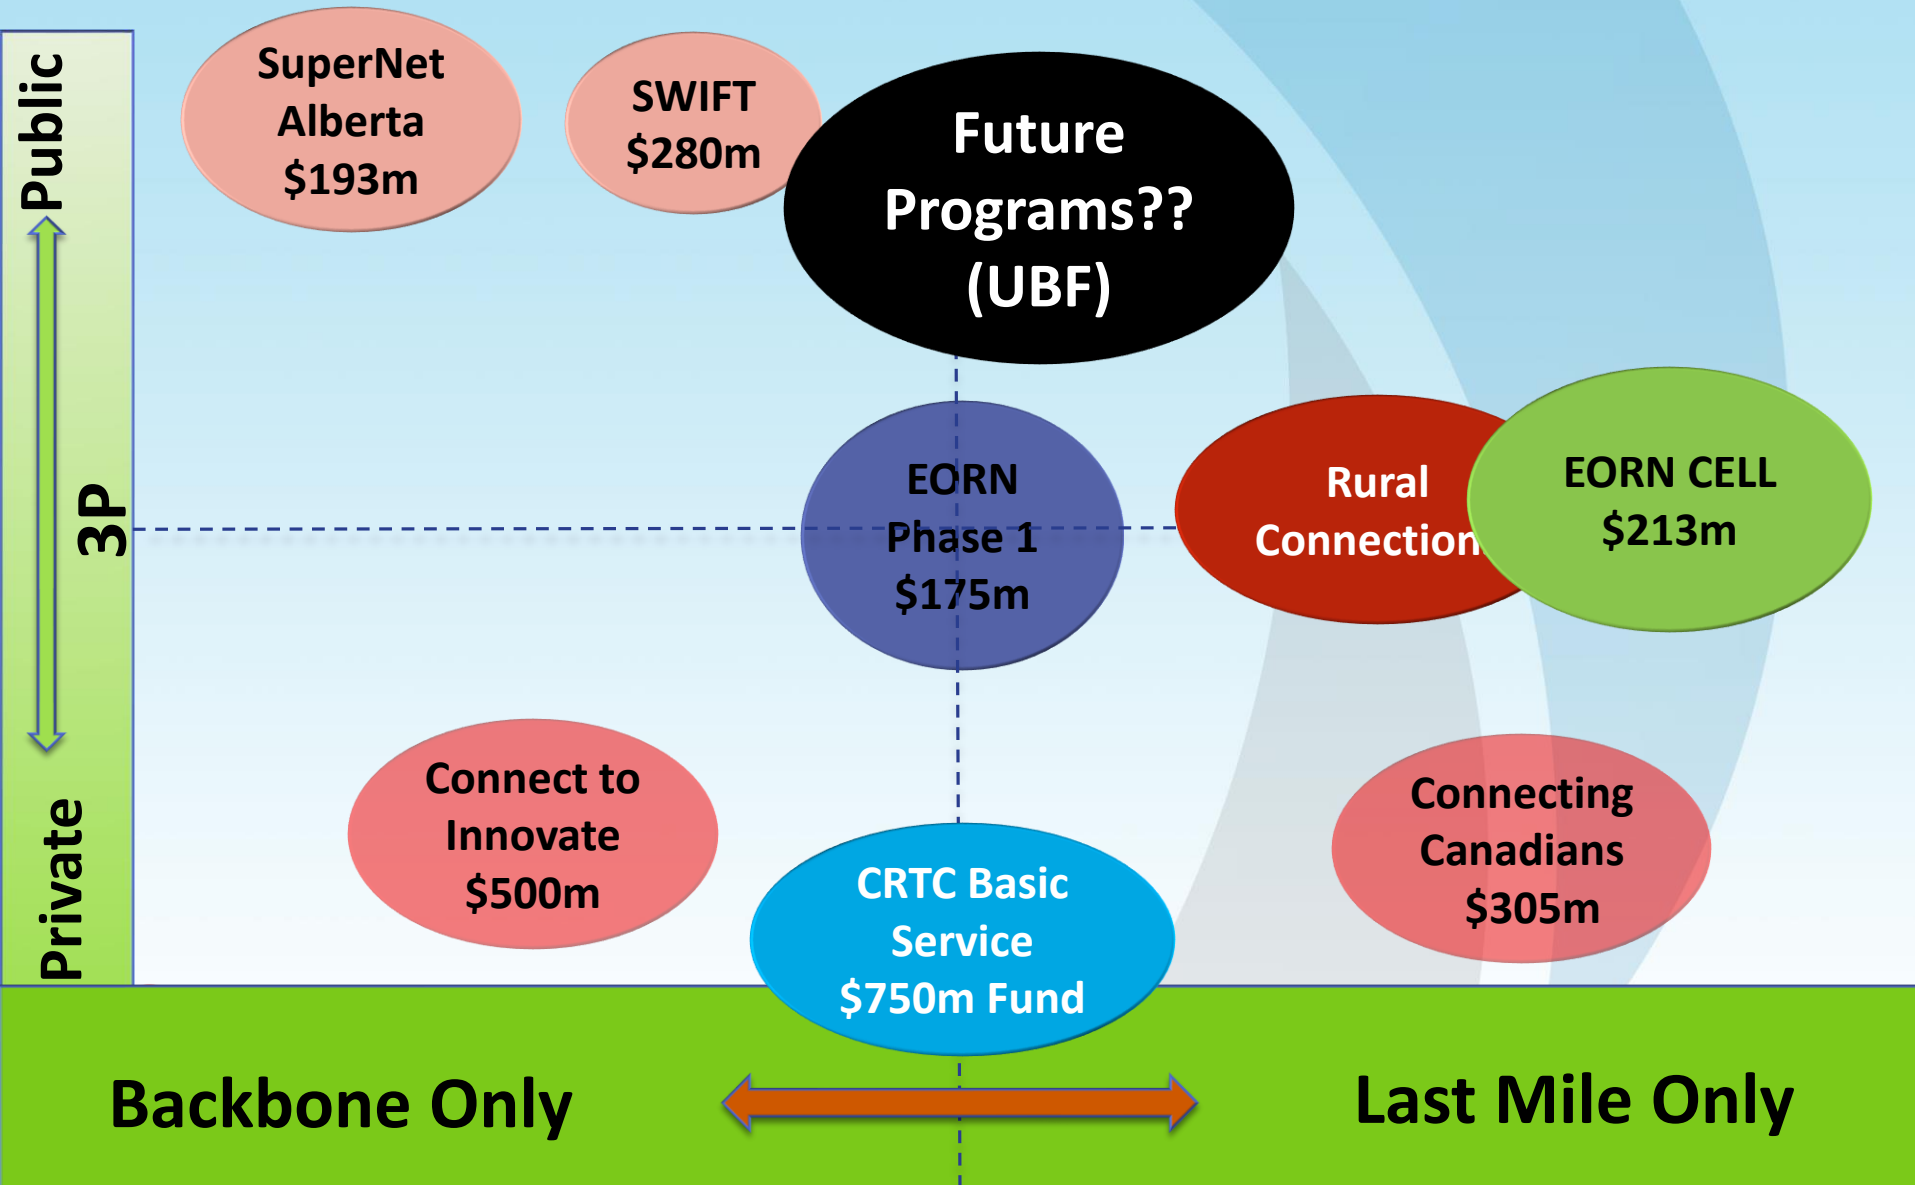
Public

3P

Private

SuperNet Alberta \$193m

SWIFT \$280m

Future Programs?? (UBF)

EORN Phase 1 \$175m

Rural Connection

EORN CELL \$213m

Connect to Innovate \$500m

CRTC Basic Service \$750m Fund

Connecting Canadians \$305m

Backbone Only

Last Mile Only